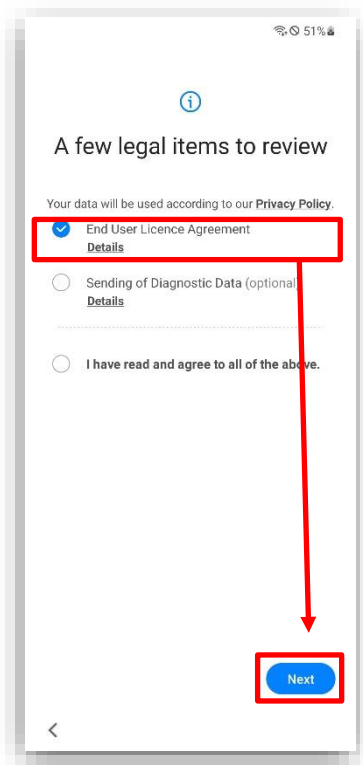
51%

A few legal items to review

Your data will be used according to our Privacy Policy.

End User Licence Agreement
Details

Sending of Diagnostic Data (optional)
Details

I have read and agree to all of the above.

Next

<